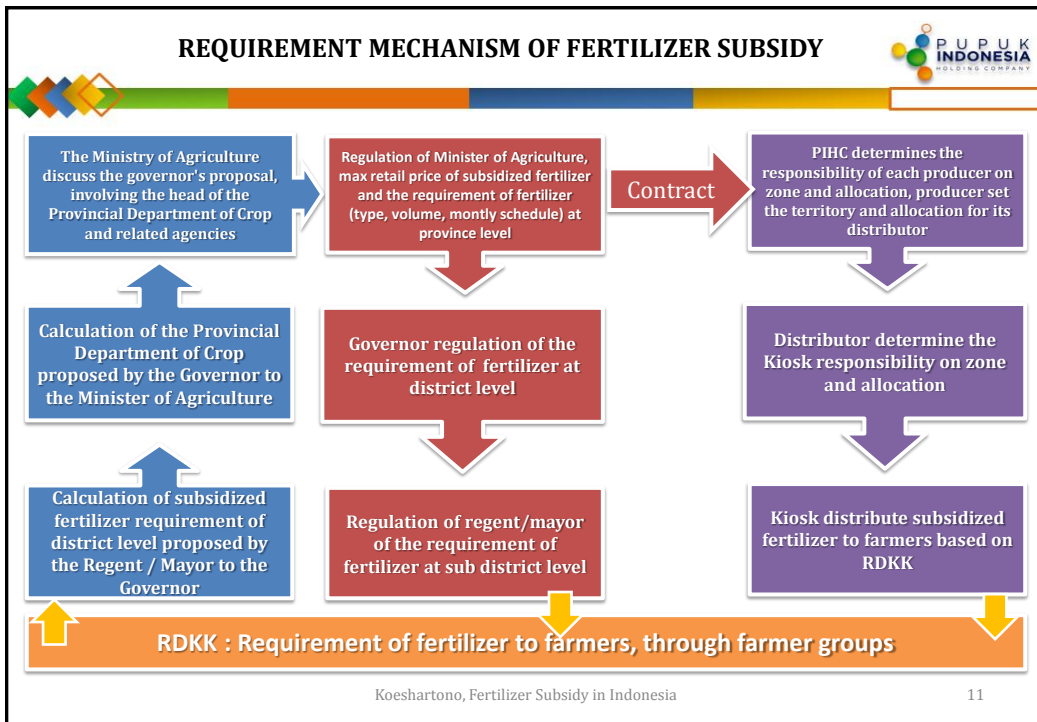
REQUIREMENT MECHANISM OF FERTILIZER SUBSIDY

PUPUK INDONESIA HOLDING COMPANY

The Ministry of Agriculture discuss the governor's proposal, involving the head of the Provincial Department of Crop and related agencies

Calculation of the Provincial Department of Crop proposed by the Governor to the Minister of Agriculture

Calculation of subsidized fertilizer requirement of district level proposed by the Regent / Mayor to the Governor

Regulation of Minister of Agriculture, max retail price of subsidized fertilizer and the requirement of fertilizer (type, volume, montly schedule) at province level

Governor regulation of the requirement of fertilizer at district level

Regulation of regent/mayor of the requirement of fertilizer at sub district level

Contract

PIHC determines the responsibility of each producer on zone and allocation, producer set the territory and allocation for its distributor

Distributor determine the Kiosk responsibility on zone and allocation

Kiosk distribute subsidized fertilizer to farmers based on RDKK

RDKK : Requirement of fertilizer to farmers, through farmer groups

Koeshartono, Fertilizer Subsidy in Indonesia

11